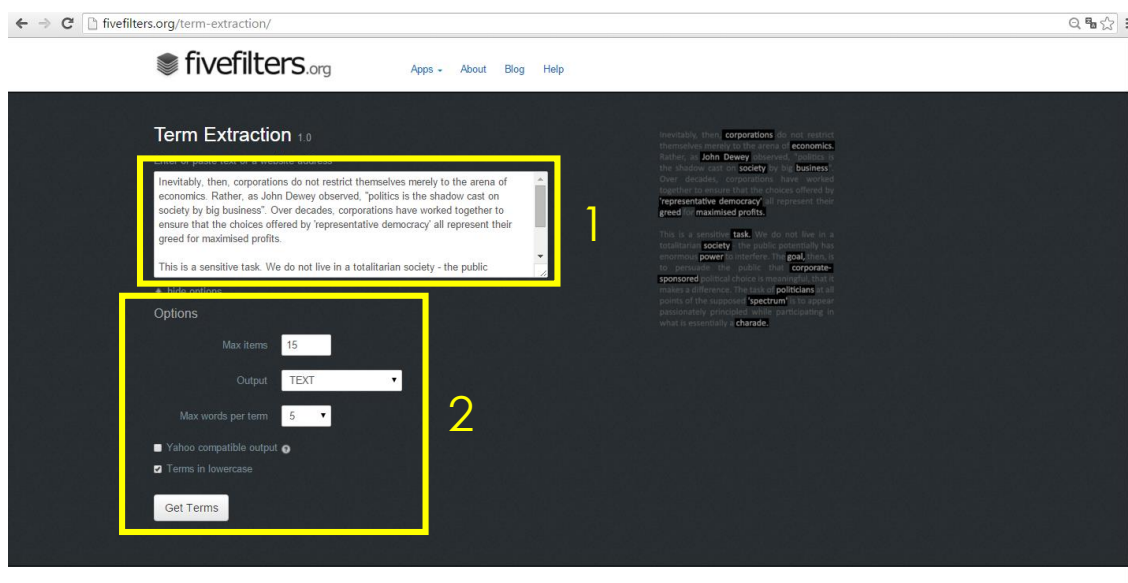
fivefilters.org/term-extraction/

fivefilters.org

Apps ▾ About Blog Help

Term Extraction 1.0

Enter or paste text or a website address

Inevitably, then, corporations do not restrict themselves merely to the arena of economics. Rather, as John Dewey observed, "politics is the shadow cast on society by big business". Over decades, corporations have worked together to ensure that the choices offered by 'representative democracy' all represent their greed for maximised profits.

This is a sensitive task. We do not live in a totalitarian society - the public

1

▲ hide options

Options

Max items 15

Output TEXT

Max words per term 5

Yahoo compatible output

Terms in lowercase

Get Terms

2

Inevitably, then, corporations do not restrict themselves merely to the arena of economics. Rather, as John Dewey observed, "politics is the shadow cast on society by big business". Over decades, corporations have worked together to ensure that the choices offered by 'representative democracy' all represent their greed for maximised profits.

This is a sensitive task. We do not live in a totalitarian society - the public potentially has enormous power to interfere. The goal, then, is to persuade the public that corporate-sponsored political choice is meaningful, that it makes a difference. The task of politicians at all points of the supposed 'spectrum' is to appear passionately principled while participating in what is essentially a charade.